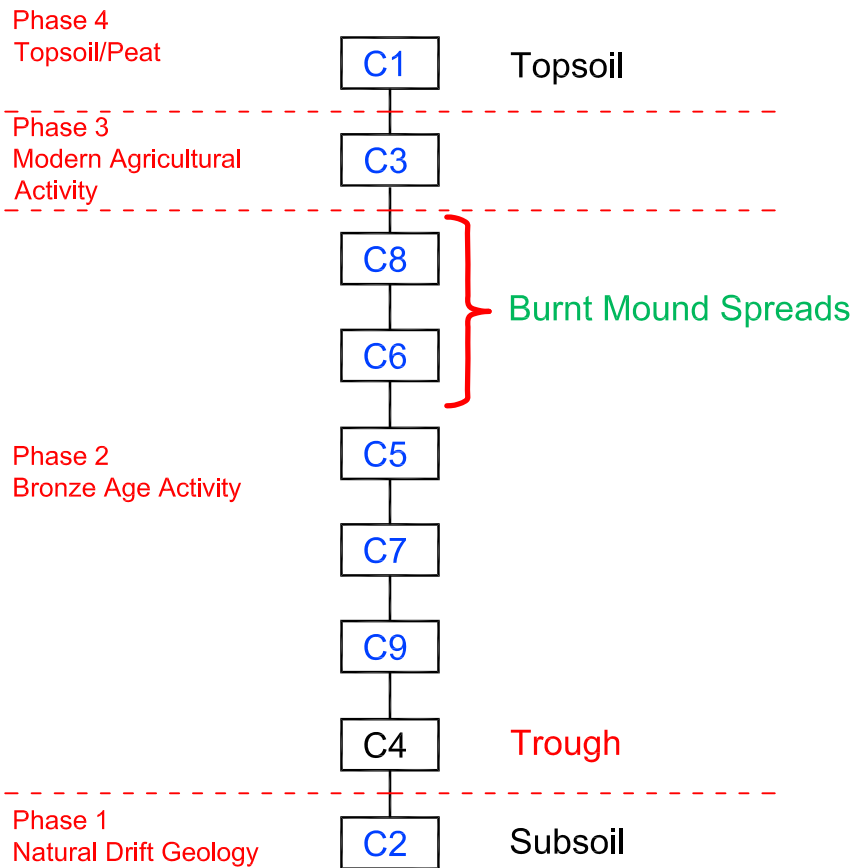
Phase 4
Topsoil/Peat

C1

Topsoil

Phase 3
Modern Agricultural Activity

C3

C8

Burnt Mound Spreads

C6

Phase 2
Bronze Age Activity

C5

C7

C9

C4

Trough

Phase 1
Natural Drift Geology

C2

Subsoil